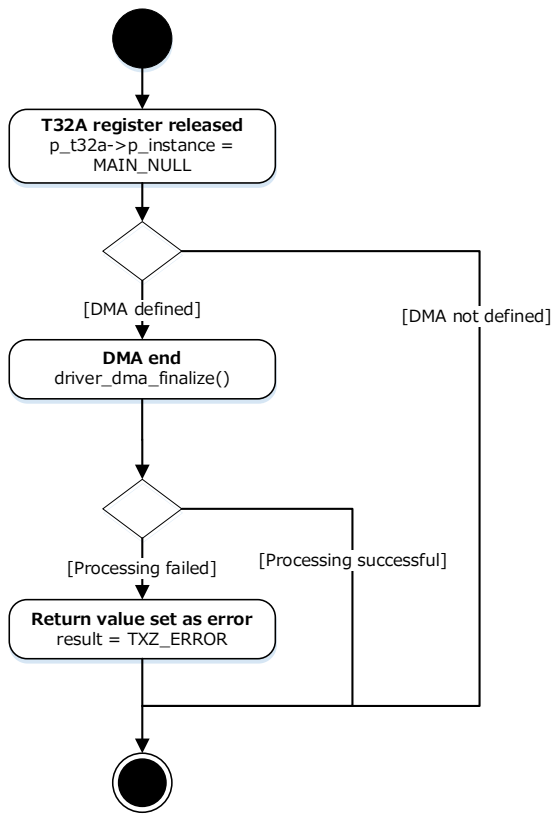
T32A register released
p_t32a->p_instance = MAIN_NULL

[DMA defined]

[DMA not defined]

DMA end
driver_dma_finalize()

[Processing failed]

[Processing successful]

Return value set as error
result = TXZ_ERROR